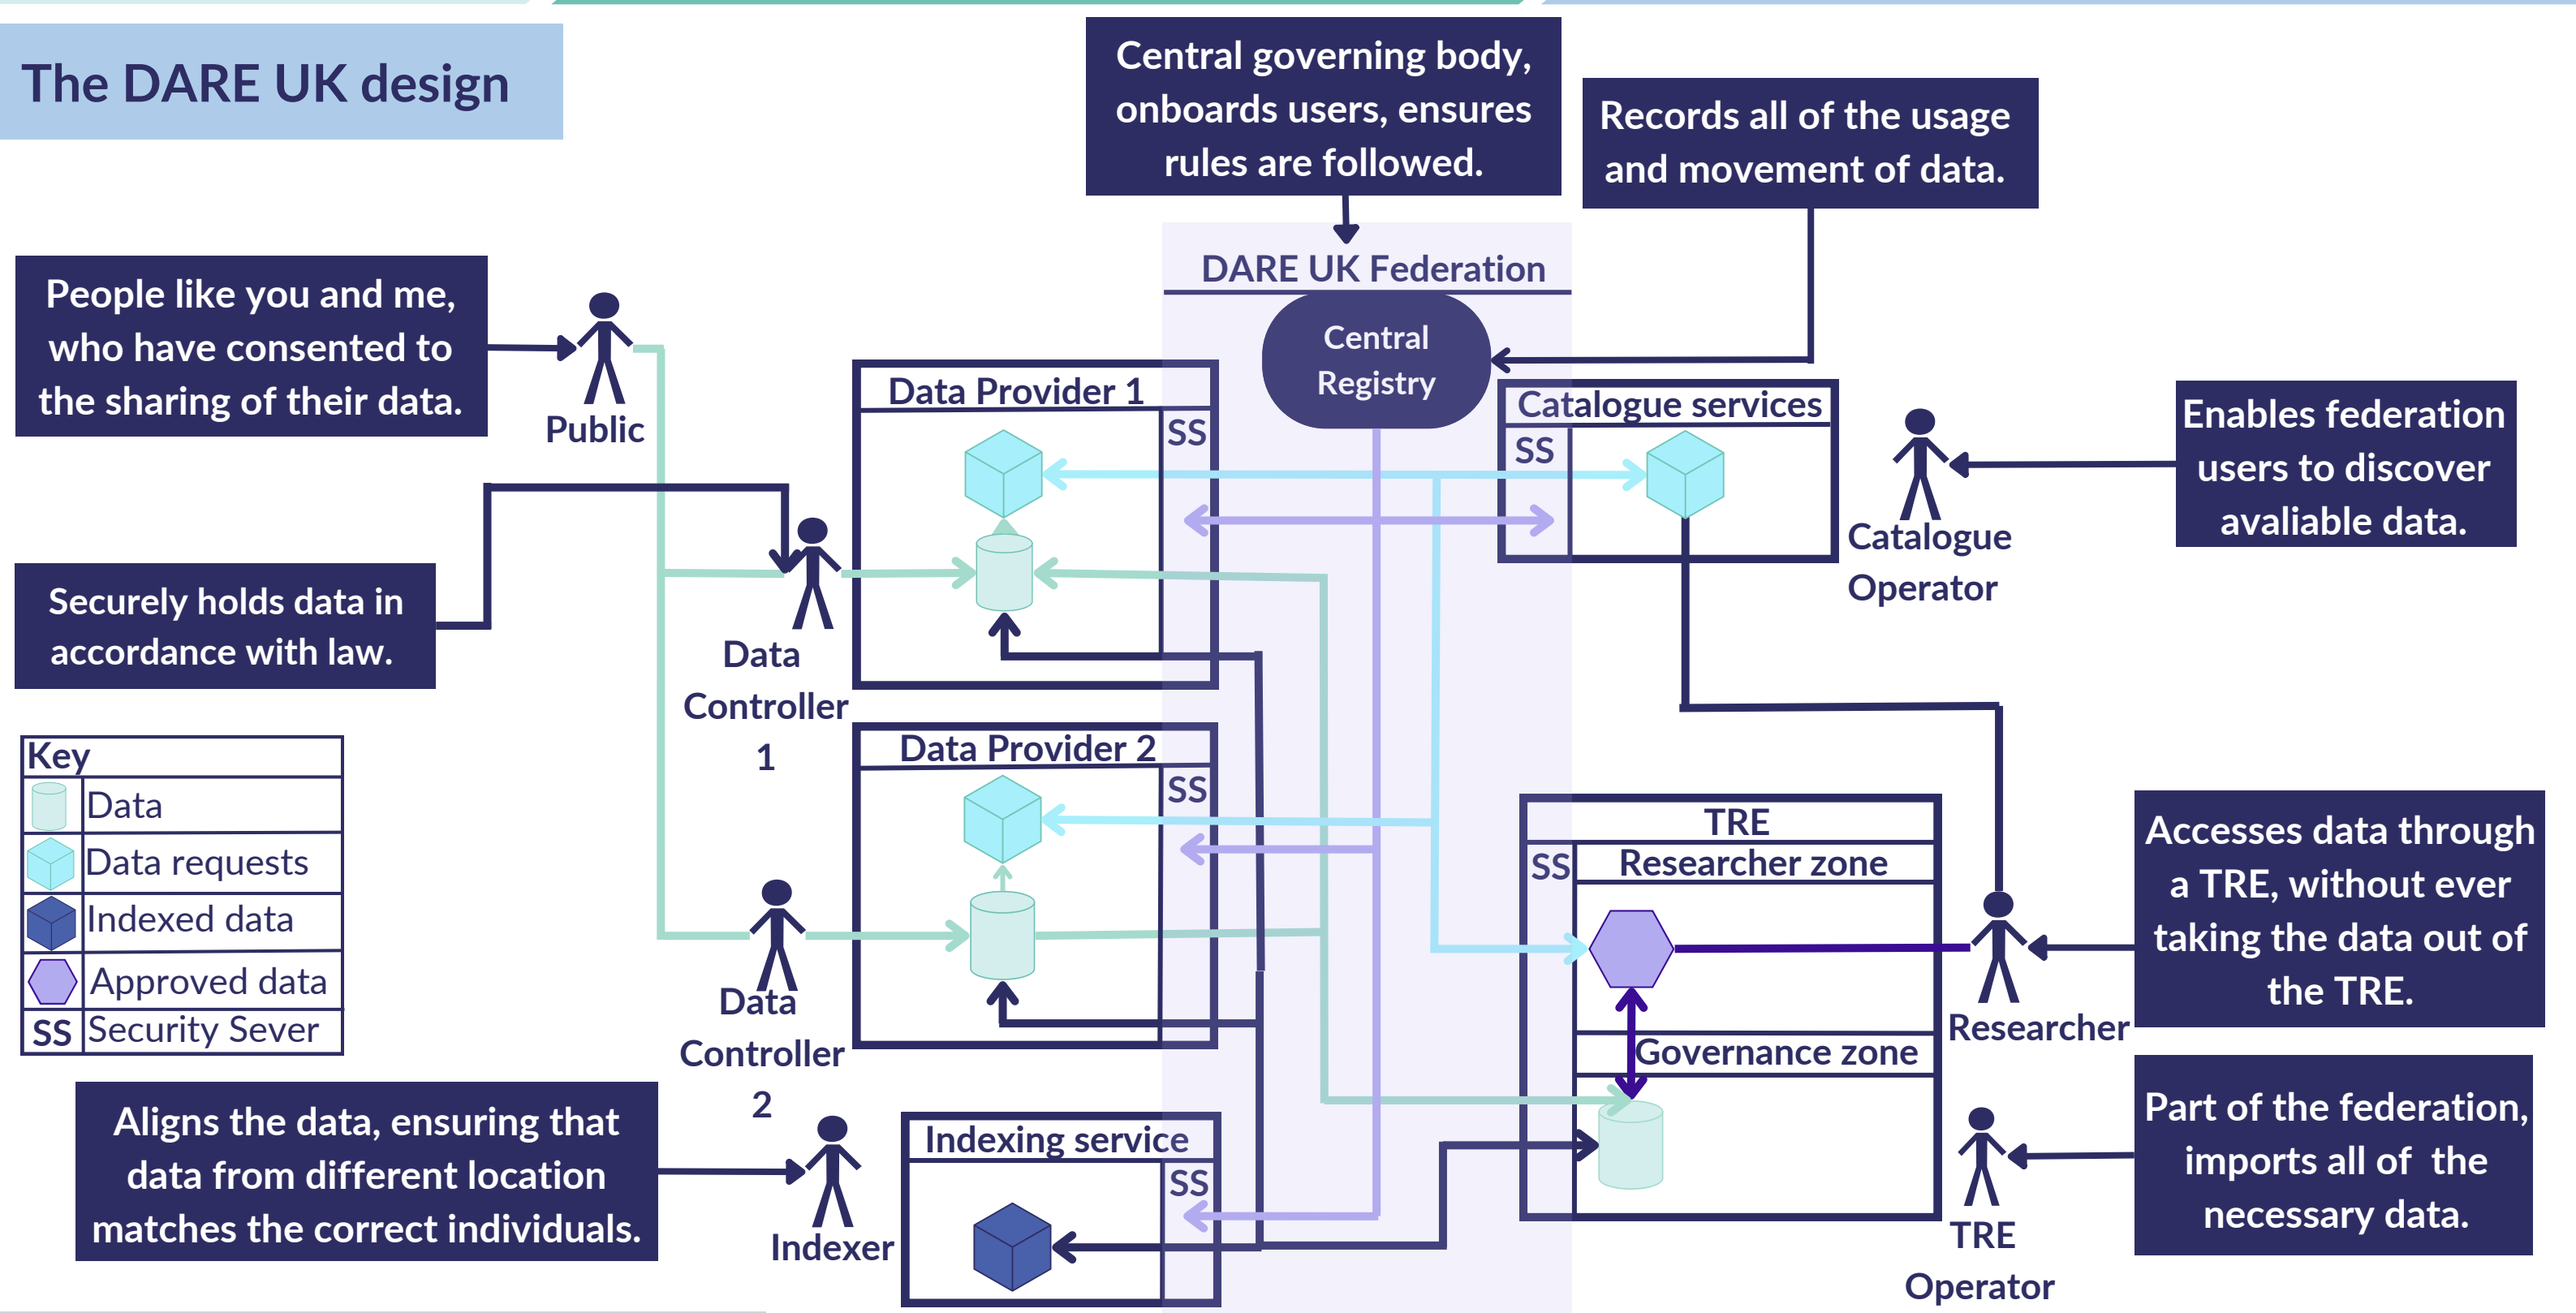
The DARE UK design

Central governing body, onboards users, ensures rules are followed.

Records all of the usage and movement of data.

DARE UK Federation

Central Registry

People like you and me, who have consented to the sharing of their data.

Public

Data Provider 1

SS

Catalogue services

SS

Enables federation users to discover avaliable data.

Catalogue Operator

Securely holds data in accordance with law.

Data Controller 1

Key

| | |
|---|---|
| | Data |
| | Data requests |
| | Indexed data |
| | Approved data |
| SS | Security Sever |

Data Provider 2

SS

TRE

SS

Researcher zone

Accesses data through a TRE, without ever taking the data out of the TRE.

Researcher

Data Controller 2

Governance zone

Aligns the data, ensuring that data from different location matches the correct individuals.

Indexer

Indexing service

SS

Part of the federation, imports all of the necessary data.

TRE Operator